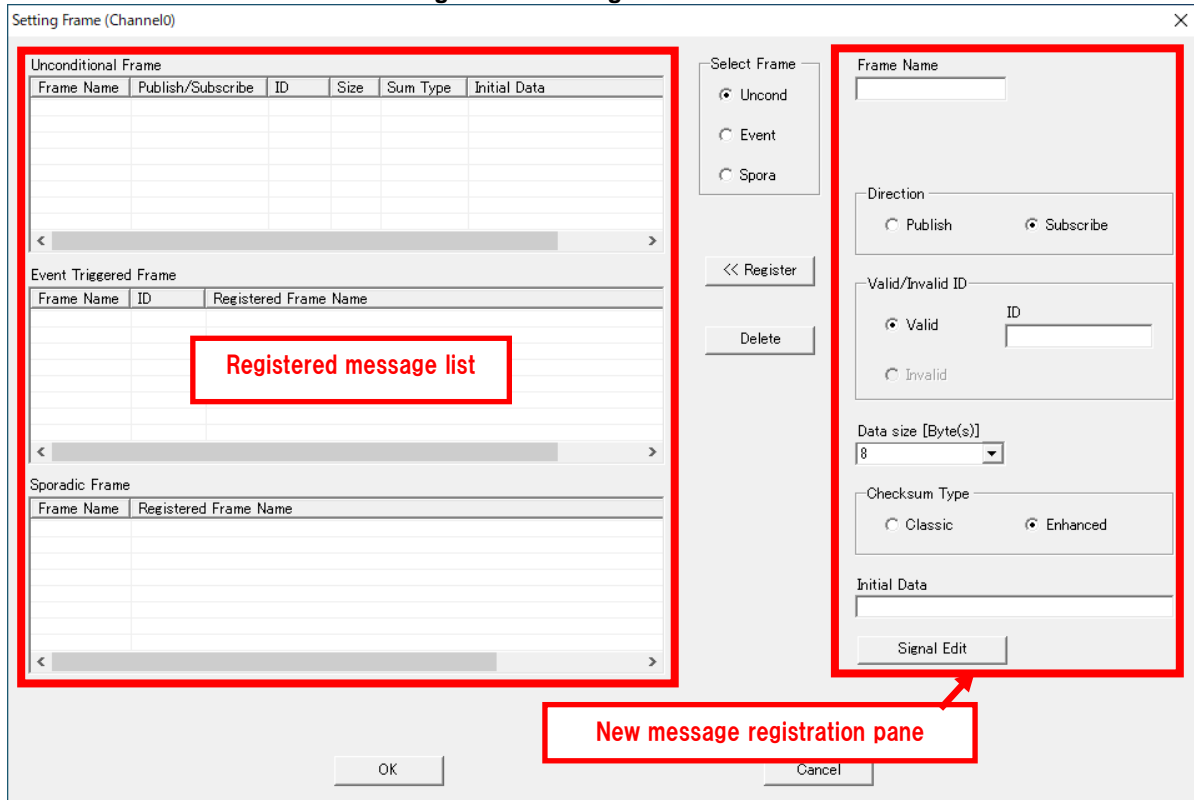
Setting Frame (Channel0)

×

Unconditional Frame

| Frame Name | Publish/Subscribe | ID | Size | Sum Type | Initial Data |
|---|---|---|---|---|---|

Event Triggered Frame

| Frame Name | ID | Registered Frame Name |
|---|---|---|

Registered message list

Sporadic Frame

| Frame Name | Registered Frame Name |
|---|---|

Select Frame
Uncond
Event
Spora

<< Register

Delete

Frame Name

Direction
Publish
Subscribe

Valid/Invalid ID
Valid
ID
Invalid

Data size [Byte(s)]
8

Checksum Type
Classic
Enhanced

Initial Data

Signal Edit

New message registration pane

OK

Cancel